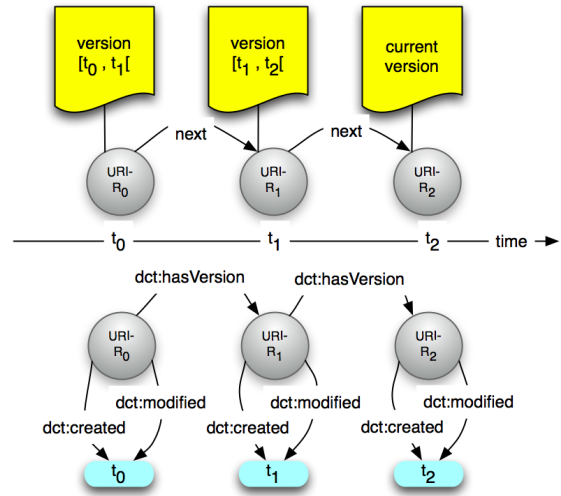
version $[t_0, t_1[$

version $[t_1, t_2[$

current version

next

next

URI-$R_0$

URI-$R_1$

URI-$R_2$

$t_0$

$t_1$

$t_2$

time

dct:hasVersion

dct:hasVersion

URI-$R_0$

URI-$R_1$

URI-$R_2$

dct:modified

dct:modified

dct:modified

dct:created

dct:created

dct:created

$t_0$

$t_1$

$t_2$